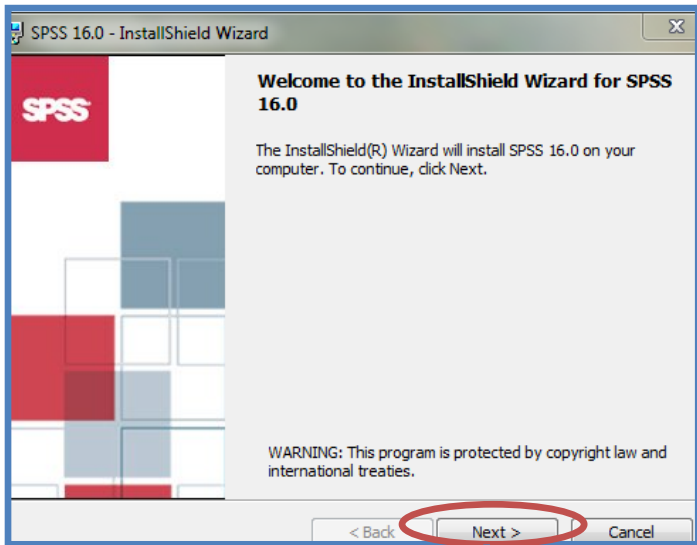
SPSS 16.0 - InstallShield Wizard

SPSS

Welcome to the InstallShield Wizard for SPSS 16.0

The InstallShield(R) Wizard will install SPSS 16.0 on your computer. To continue, click Next.

WARNING: This program is protected by copyright law and international treaties.

< Back

Next >

Cancel